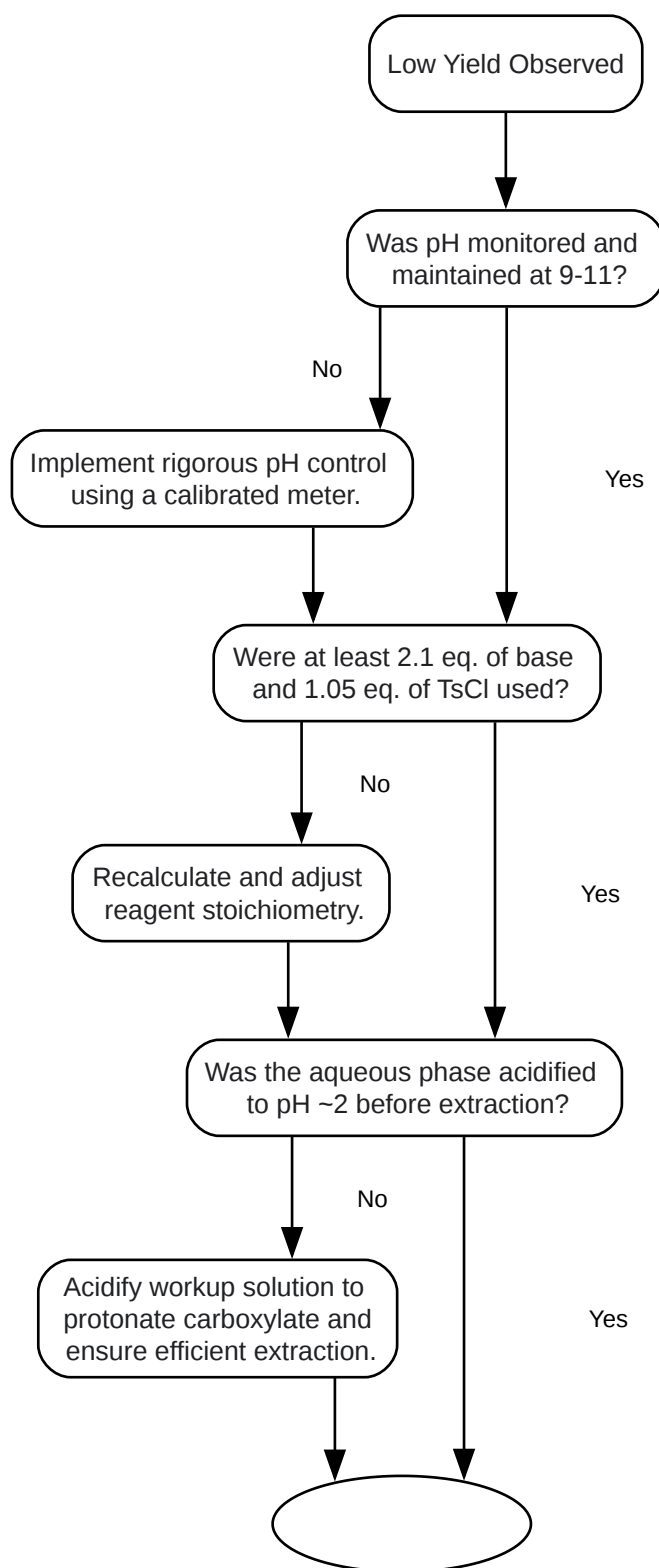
Low Yield Observed

Was pH monitored and maintained at 9-11?

No

Implement rigorous pH control using a calibrated meter.

Yes

Were at least 2.1 eq. of base and 1.05 eq. of TsCl used?

No

Recalculate and adjust reagent stoichiometry.

Yes

Was the aqueous phase acidified to pH ~2 before extraction?

No

Acidify workup solution to protonate carboxylate and ensure efficient extraction.

Yes